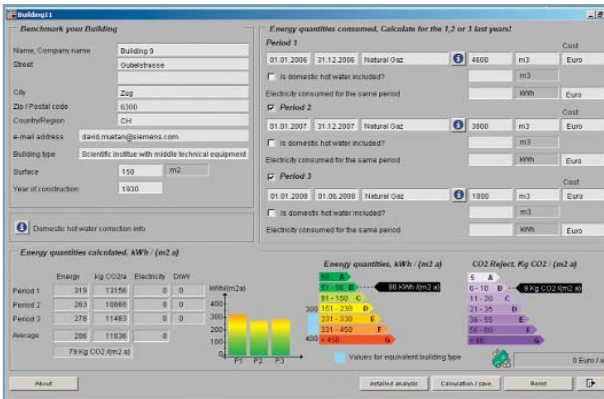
Building11

Benchmark your Building

Name, Company name | Building 9
Street | Gubelstrasse
City | Zug
Zip / Postal code | 6300
Country/Region | CH
e-mail address | david.muetan@siemens.com
Building type | Scientific institute with middle technical equipment
Surface | 150 | m2
Year of construction | 1930

Domestic hot water correction info

Energy quantities consumed. Calculate for the 1,2 or 3 last years!

Period 1
01.01.2006 | 31.12.2006 | Natural Gaz | 4600 | m3 | Cost | Euro
Is domestic hot water included? | m3
Electricity consumed for the same period | kWh | Euro

Period 2
01.01.2007 | 31.12.2007 | Natural Gaz | 3900 | m3 | Cost | Euro
Is domestic hot water included? | m3
Electricity consumed for the same period | kWh | Euro

Period 3
01.01.2008 | 01.06.2008 | Natural Gaz | 1900 | m3 | Cost | Euro
Is domestic hot water included? | m3
Electricity consumed for the same period | kWh | Euro

Energy quantities calculated, kWh / (m2 a)

| | Energy | Kg CO2/a | Electricity | DHW |
|---|---|---|---|---|
| Period 1 | 319 | 13156 | 0 | 0 |
| Period 2 | 263 | 10866 | 0 | 0 |
| Period 3 | 278 | 11483 | 0 | 0 |
| Average | 286 | 11836 | 0 | 0 |

79 Kg CO2 /(m2 a)

kWh/(m2 a)
400
300
200
100
0
P1 P2 P3

Energy quantities, kWh / (m2 a)
50 A
51 - 80 B
81 - 150 C
151 - 230 D
231 - 330 E
331 - 450 F
> 450 G
86 KWh /(m2 a)
300
400

Values for equivalent building type

CO2 Reject. Kg CO2 / (m2 a)
5 A
6 - 10 B
11 - 20 C
21 - 35 D
36 - 55 E
56 - 80 F
> 80 G
8 Kg CO2 /(m2 a)

0 Euro / a

About | detailed analysis | Calculation / save | Reset